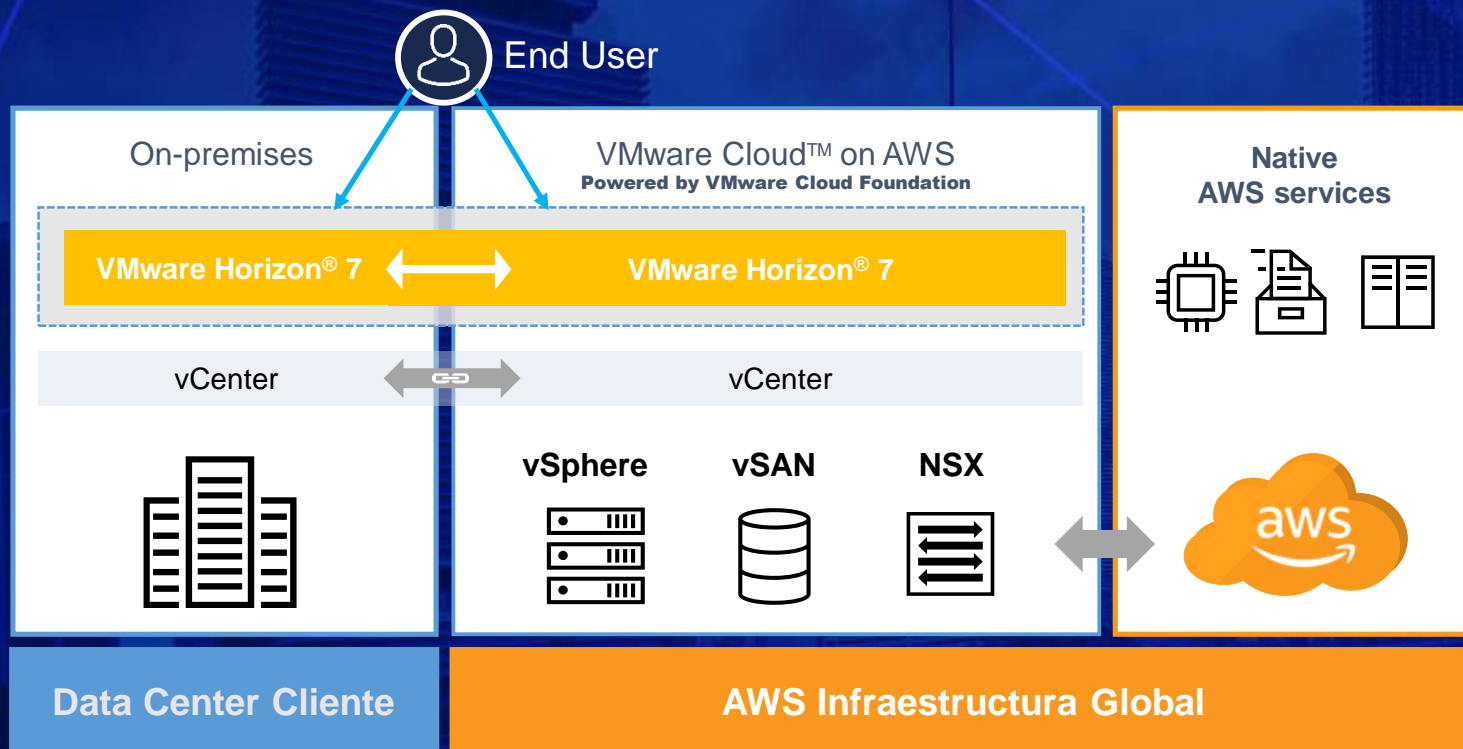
End User

On-premises

VMware Cloud™ on AWS
Powered by VMware Cloud Foundation

Native AWS services

VMware Horizon® 7

VMware Horizon® 7

vCenter

vCenter

vSphere

vSAN

NSX

aws

Data Center Cliente

AWS Infraestructura Global